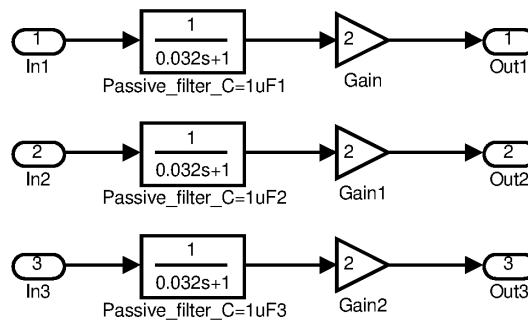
1
In1

$\frac{1}{0.032s+1}$
Passive_filter_C=1uF1

2
Gain

1
Out1

2
In2

$\frac{1}{0.032s+1}$
Passive_filter_C=1uF2

2
Gain1

2
Out2

3
In3

$\frac{1}{0.032s+1}$
Passive_filter_C=1uF3

2
Gain2

3
Out3